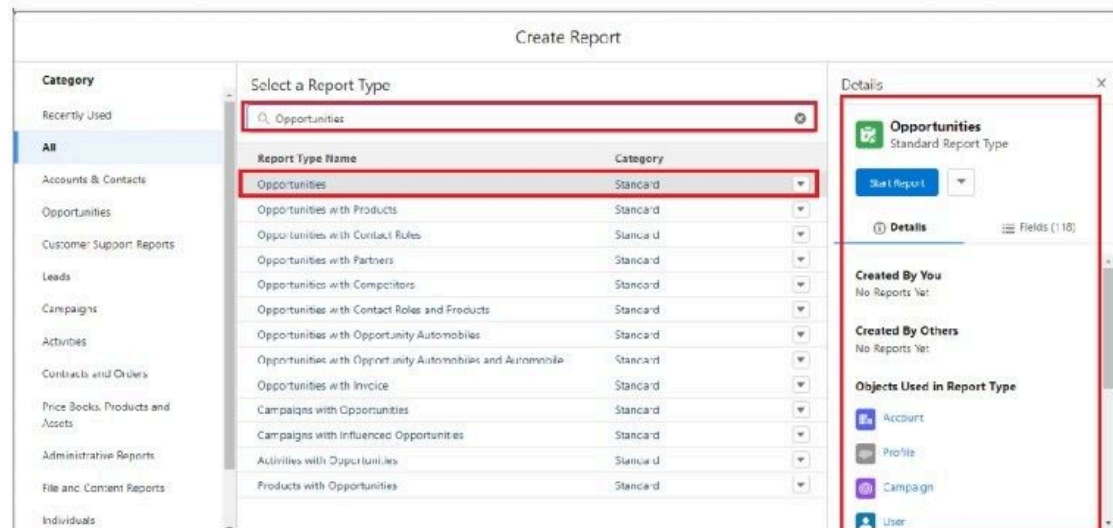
Create Report

Category

Recently Used

All

Accounts & Contacts

Opportunities

Customer Support Reports

Leads

Campaigns

Activities

Contracts and Orders

Price Books, Products and Assets

Administrative Reports

File and Content Reports

Individuals

Select a Report Type

Opportunities

| Report Type Name | Category |
|---|---|
| Opportunities | Standard |
| Opportunities with Products | Standard |
| Opportunities with Contact Roles | Standard |
| Opportunities with Partners | Standard |
| Opportunities with Competitors | Standard |
| Opportunities with Contact Roles and Products | Standard |
| Opportunities with Opportunity Automobiles | Standard |
| Opportunities with Opportunity Automobiles and Automobile | Standard |
| Opportunities with Invoice | Standard |
| Campaigns with Opportunities | Standard |
| Campaigns with Influenced Opportunities | Standard |
| Activities with Opportunities | Standard |
| Products with Opportunities | Standard |

Details

Opportunities
Standard Report Type

Start Report

Details

Fields (118)

Created By You
No Reports Yet

Created By Others
No Reports Yet

Objects Used in Report Type

Account

Profile

Campaign

User